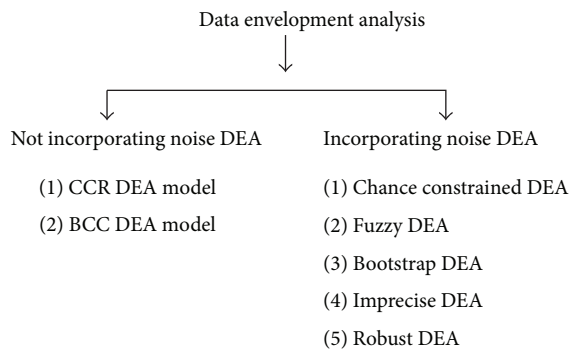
Data envelopment analysis

Not incorporating noise DEA

(1) CCR DEA model

(2) BCC DEA model

Incorporating noise DEA

(1) Chance constrained DEA

(2) Fuzzy DEA

(3) Bootstrap DEA

(4) Imprecise DEA

(5) Robust DEA